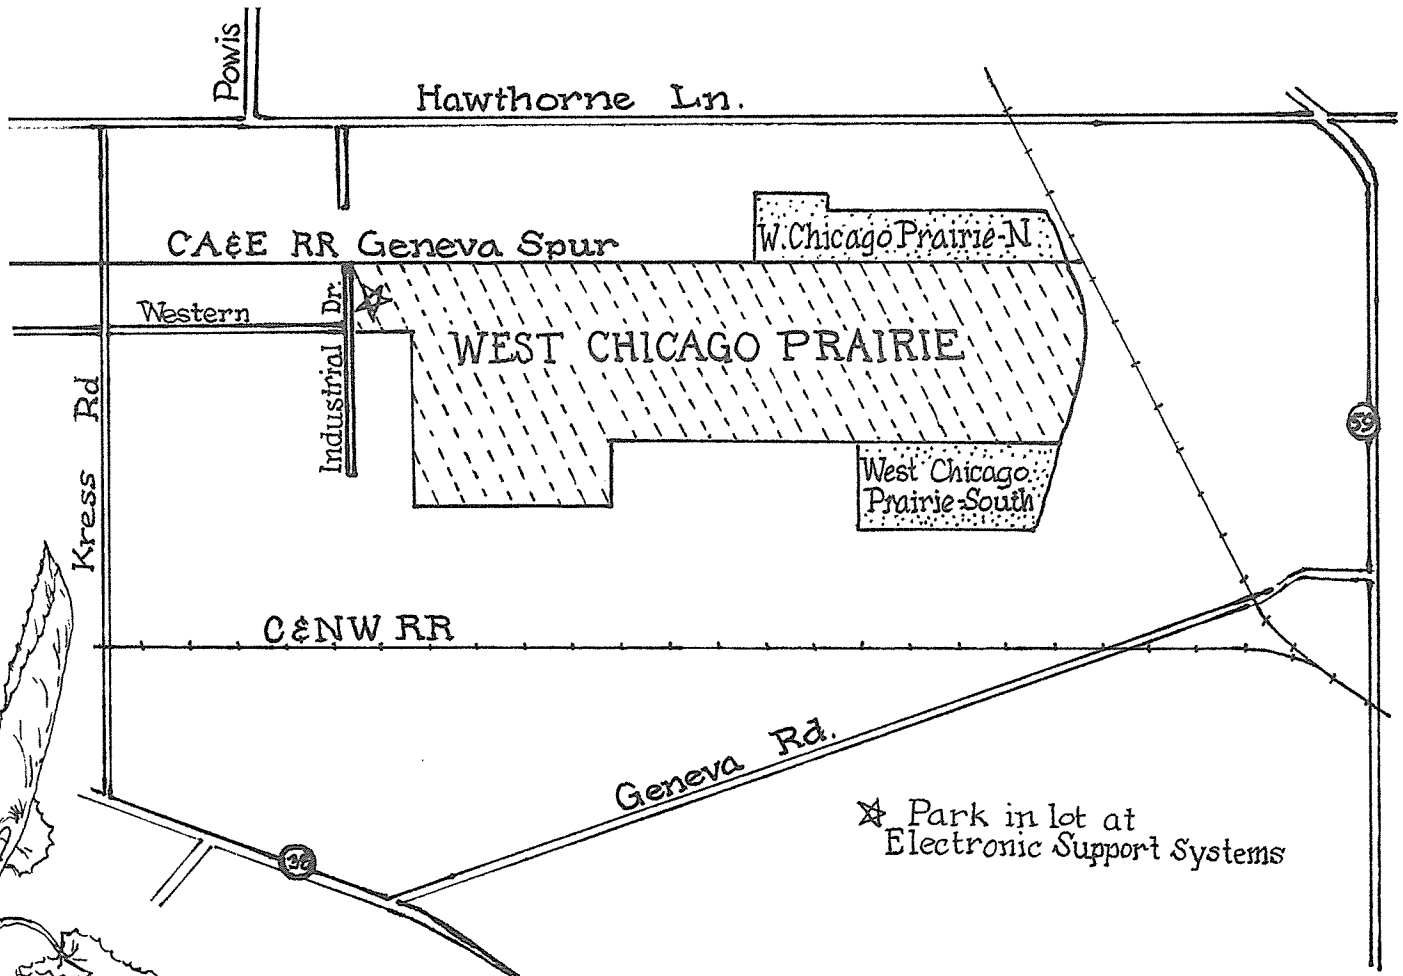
Powis

Hawthorne Ln.

CA&E RR Geneva Spur

W. Chicago Prairie-N

Western

Industrial Dr.

WEST CHICAGO PRAIRIE

Kress Rd

59

West Chicago Prairie-South

C&NW RR

Geneva Rd.

☆ Park in lot at Electronic Support Systems

38